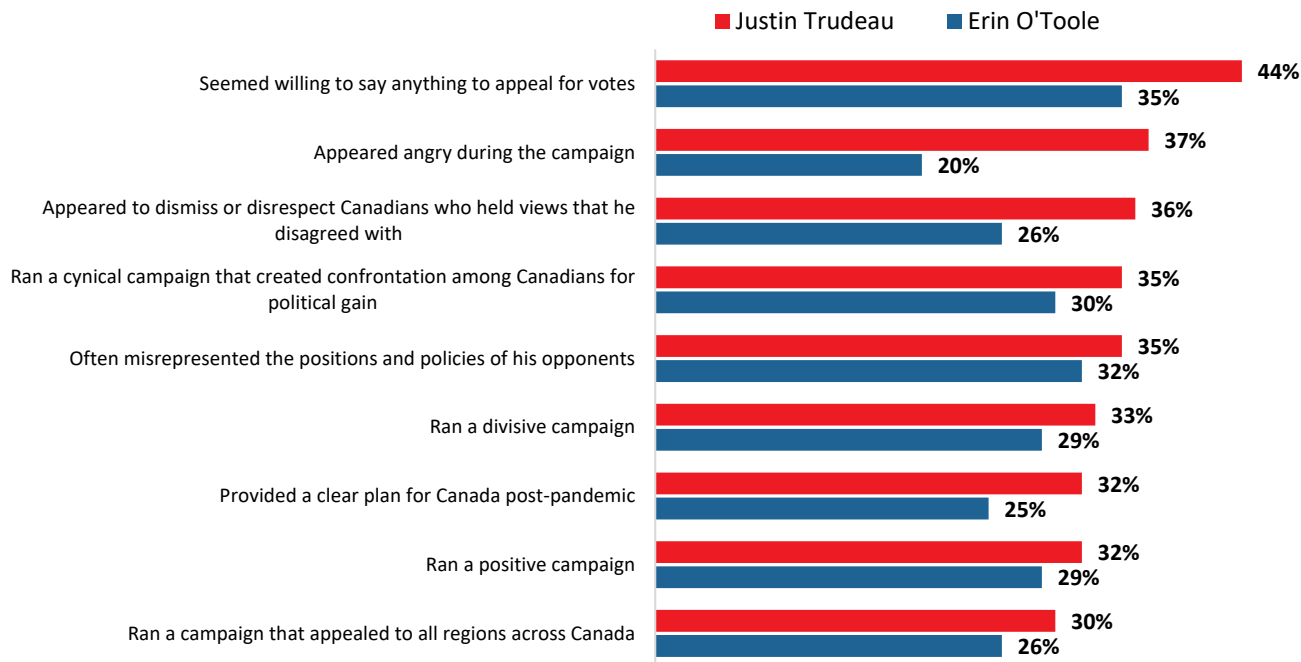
Justin Trudeau
Erin O'Toole

Seemed willing to say anything to appeal for votes
44%
35%

Appeared angry during the campaign
37%
20%

Appeared to dismiss or disrespect Canadians who held views that he disagreed with
36%
26%

Ran a cynical campaign that created confrontation among Canadians for political gain
35%
30%

Often misrepresented the positions and policies of his opponents
35%
32%

Ran a divisive campaign
33%
29%

Provided a clear plan for Canada post-pandemic
32%
25%

Ran a positive campaign
32%
29%

Ran a campaign that appealed to all regions across Canada
30%
26%